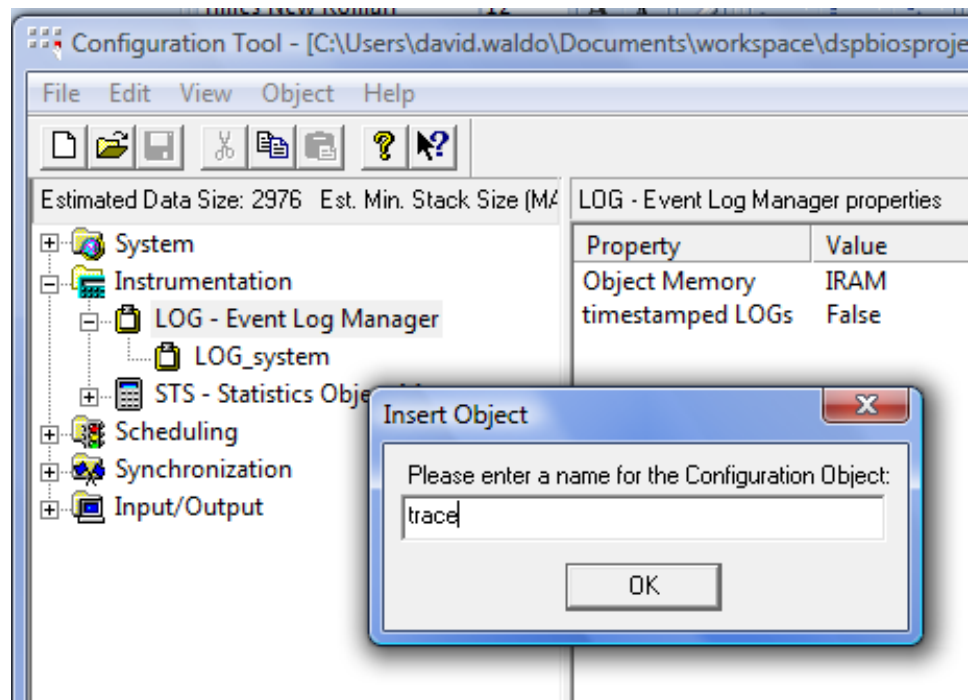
Configuration Tool - [C:\Users\david.waldo\Documents\workspace\dspbiosproje

File Edit View Object Help

Estimated Data Size: 2976 Est. Min. Stack Size (MA

System
Instrumentation
LOG - Event Log Manager
LOG_system
STS - Statistics Obje
Scheduling
Synchronization
Input/Output

LOG - Event Log Manager properties

| Property | Value |
|---|---|
| Object Memory | IRAM |
| timestamped LOGs | False |

Insert Object

Please enter a name for the Configuration Object:

trace

OK